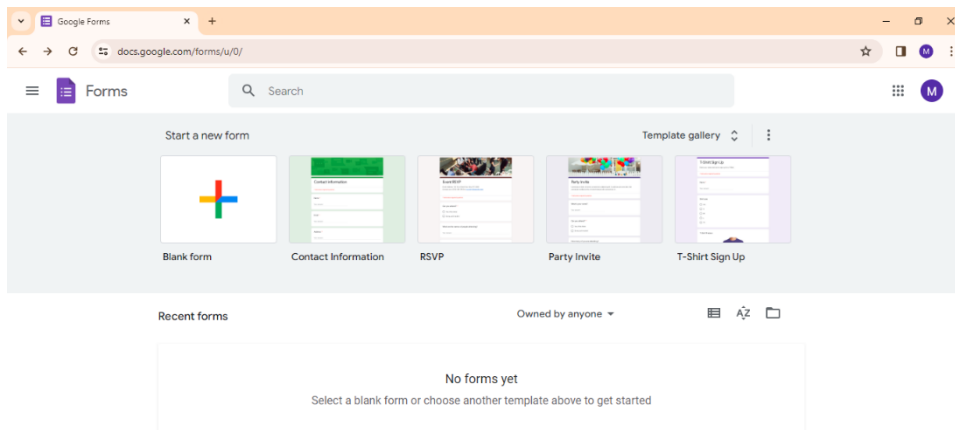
Google Forms
docs.google.com/forms/u/0/
M
Forms
Search
M
Start a new form
Template gallery
Contact Information
Event RSVP
Party Invite
T-Shirt Sign Up
Blank form
Contact Information
RSVP
Party Invite
T-Shirt Sign Up
Recent forms
Owned by anyone
AZ
No forms yet
Select a blank form or choose another template above to get started